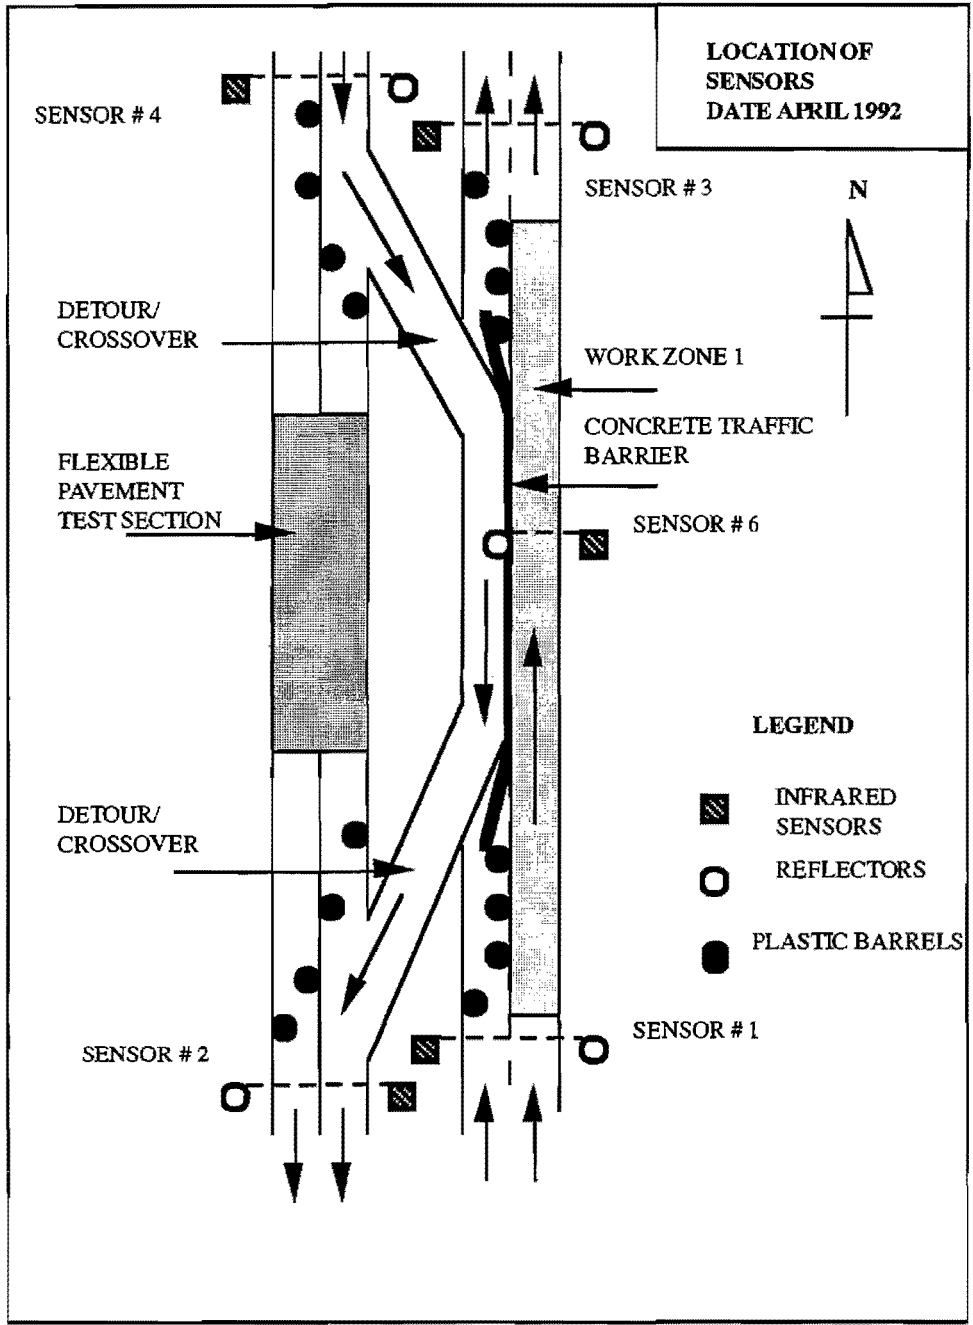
LOCATION OF SENSORS DATE APRIL 1992

SENSOR # 4

SENSOR # 3

N

DETOUR/ CROSSOVER

WORK ZONE 1

CONCRETE TRAFFIC BARRIER

FLEXIBLE PAVEMENT TEST SECTION

SENSOR # 6

LEGEND

INFRARED SENSORS

REFLECTORS

PLASTIC BARRELS

DETOUR/ CROSSOVER

SENSOR # 1

SENSOR # 2